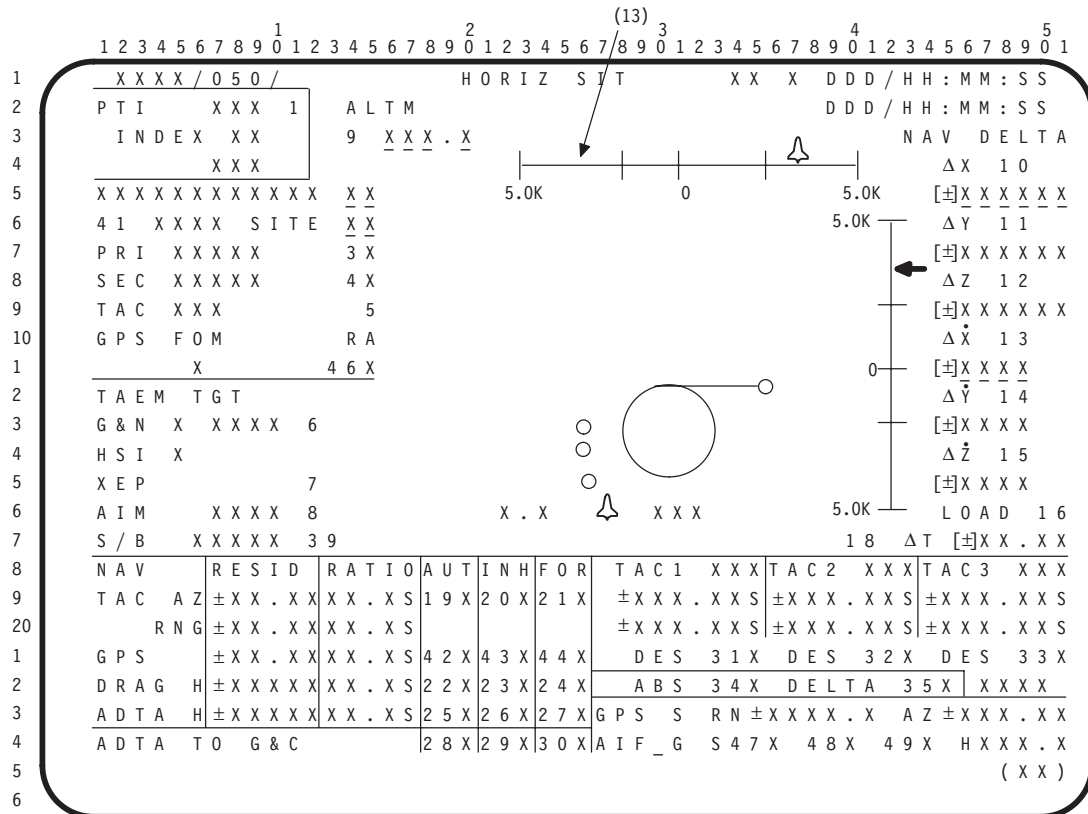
(13)

1 2 3 4 5 6 7 8 9 0 1 2 3 4 5 6 7 8 9 0 1 2 3 4 5 6 7 8 9 0 1 2 3 4 5 6 7 8 9 0 1 2 3 4 5 6 7 8 9 0 1

1 XXXX/050/ HORIZ SIT XX X DDD/HH:MM:SS
2 PTI XXX 1 ALTM DDD/HH:MM:SS
3 INDEX XX 9 XXX.X NAV DELTA
4 XXX ΔX 10
5 XXXXXXXXXXXX XX 5.0K 0 5.0K [±]XXXXXX
6 41 XXXX SITE XX 5.0K ΔY 11
7 PRI XXXXX 3X [±]XXXXXX
8 SEC XXXXX 4X ΔZ 12
9 TAC XXX 5 [±]XXXXXX
10 GPS FOM RA $\Delta\dot{X}$ 13
1 X 46X 0 [±]XXXX
2 TAEM TGT $\Delta\dot{Y}$ 14
3 G&N X XXXX 6 [±]XXXX
4 HSI X $\Delta\dot{Z}$ 15
5 XEP 7 [±]XXXX
6 AIM XXXX 8 X.X XXX 5.0K LOAD 16
7 S/B XXXXX 39 18 ΔT [±]XX.XX

| 8 NAV | RESID | RATIO | AUT | INH | FOR | TAC1 XXX | TAC2 XXX | TAC3 XXX |
|---|---|---|---|---|---|---|---|---|
| 9 TAC AZ | ±XX.XX | XX.XS | 19X | 20X | 21X | ±XXX.XXS | ±XXX.XXS | ±XXX.XXS |
| 20 RNG | ±XX.XX | XX.XS | | | | ±XXX.XXS | ±XXX.XXS | ±XXX.XXS |
| 1 GPS | ±XX.XX | XX.XS | 42X | 43X | 44X | DES 31X | DES 32X | DES 33X |
| 2 DRAG H | ±XXXXX | XX.XS | 22X | 23X | 24X | ABS 34X | DELTA 35X | XXXX |
| 3 ADTA H | ±XXXXX | XX.XS | 25X | 26X | 27X | GPS S RN ±XXXX.X | AZ ±XXX.XX | |
| 4 ADTA TO G&C | | | 28X | 29X | 30X | AIF_G S47X 48X | 49X HXXX.X | |

5 (XX)
6